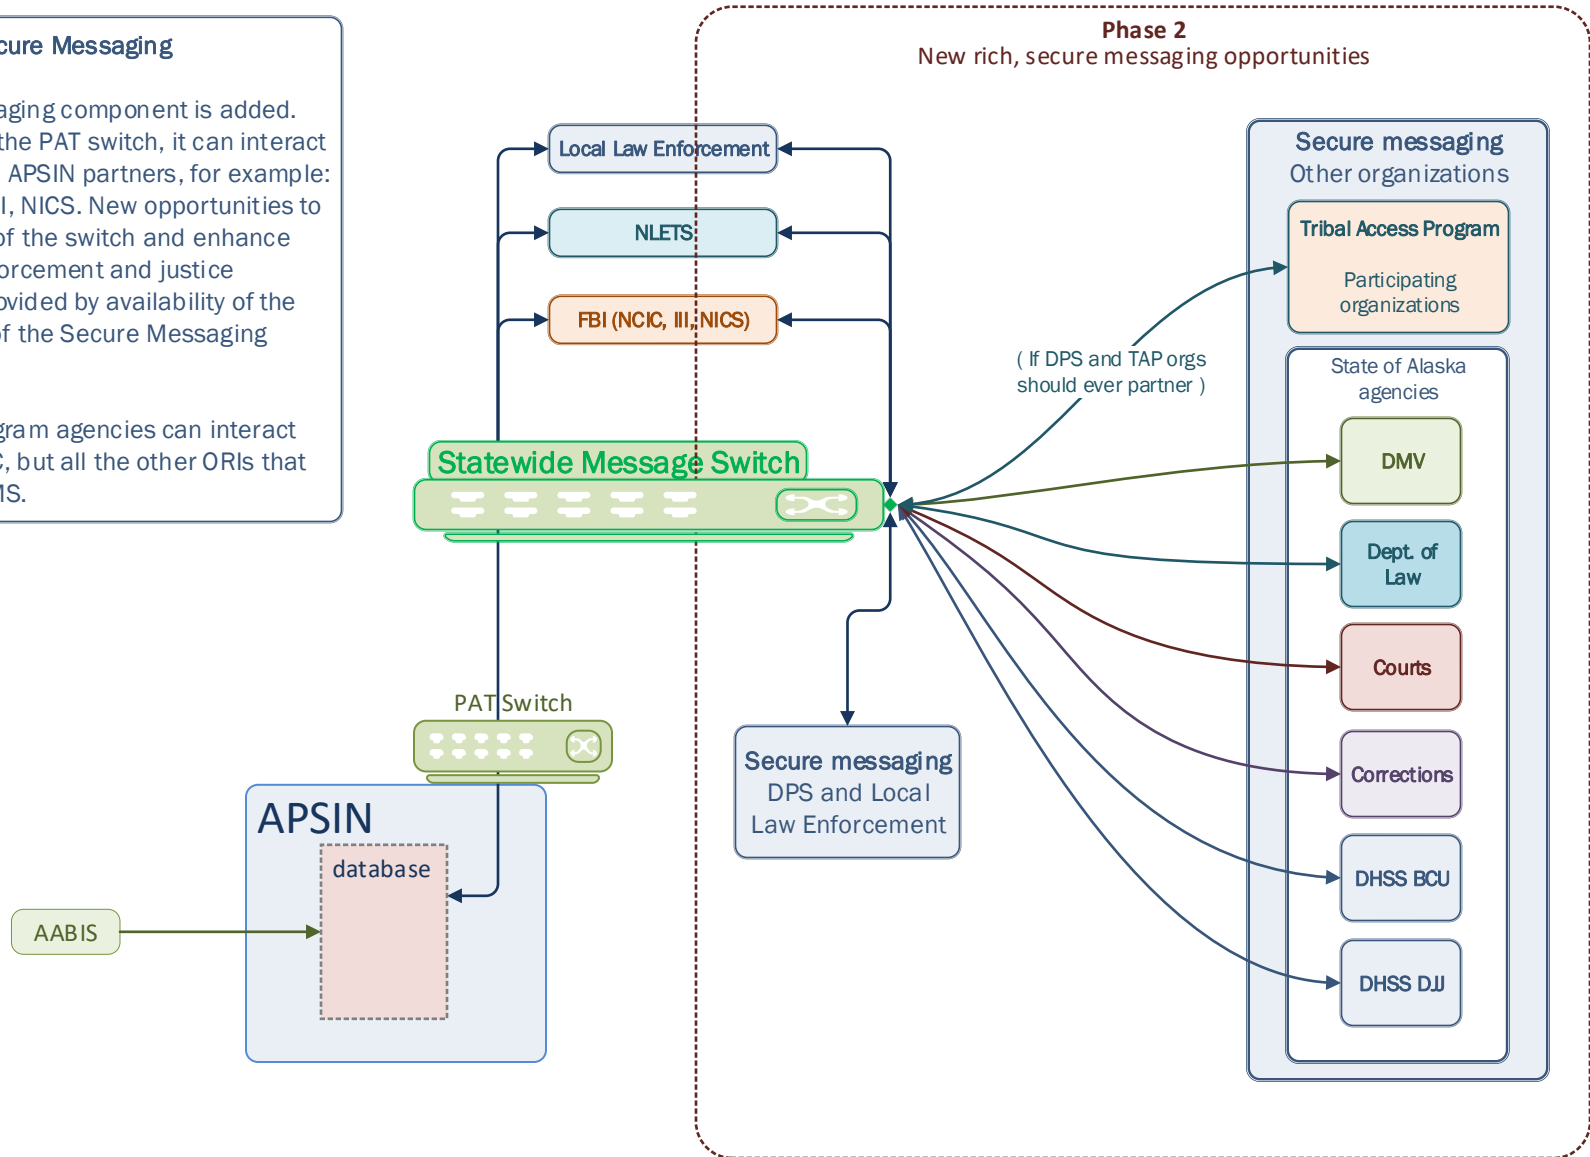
cure Messaging

aging component is added. the PAT switch, it can interact APSIN partners, for example: I, NICS. New opportunities to of the switch and enhance orcement and justice ovided by availability of the of the Secure Messaging

gram agencies can interact C, but all the other ORIs that IS.

Phase 2
New rich, secure messaging opportunities

Local Law Enforcement

NLETS

FBI (NCIC, III, NICS)

Statewide Message Switch

PAT Switch

APSIN

database

AABIS

Secure messaging
DPS and Local Law Enforcement

( If DPS and TAP orgs should ever partner )

Secure messaging
Other organizations

Tribal Access Program

Participating organizations

State of Alaska agencies

DMV

Dept. of Law

Courts

Corrections

DHSS BCU

DHSS DJJ